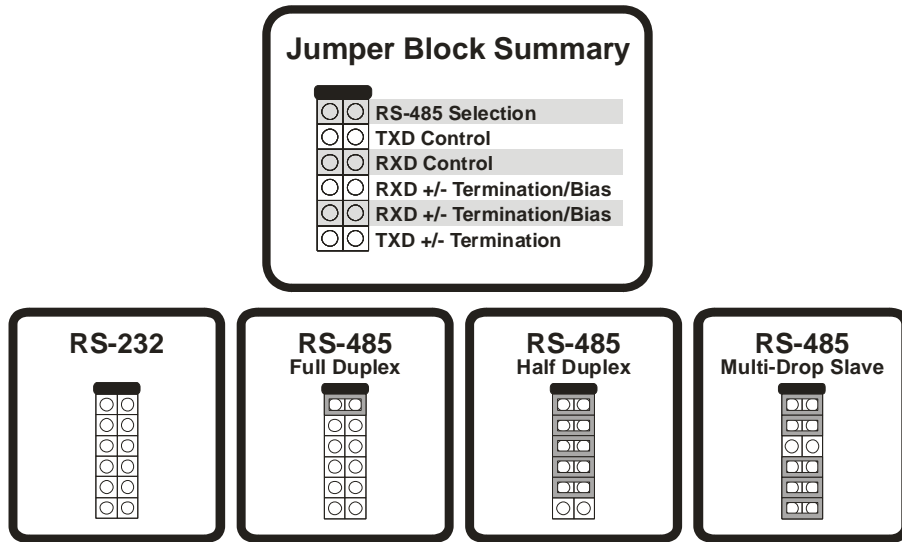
Jumper Block Summary

RS-485 Selection
TXD Control
RXD Control
RXD +/- Termination/Bias
RXD +/- Termination/Bias
TXD +/- Termination

RS-232

RS-485
Full Duplex

RS-485
Half Duplex

RS-485
Multi-Drop Slave